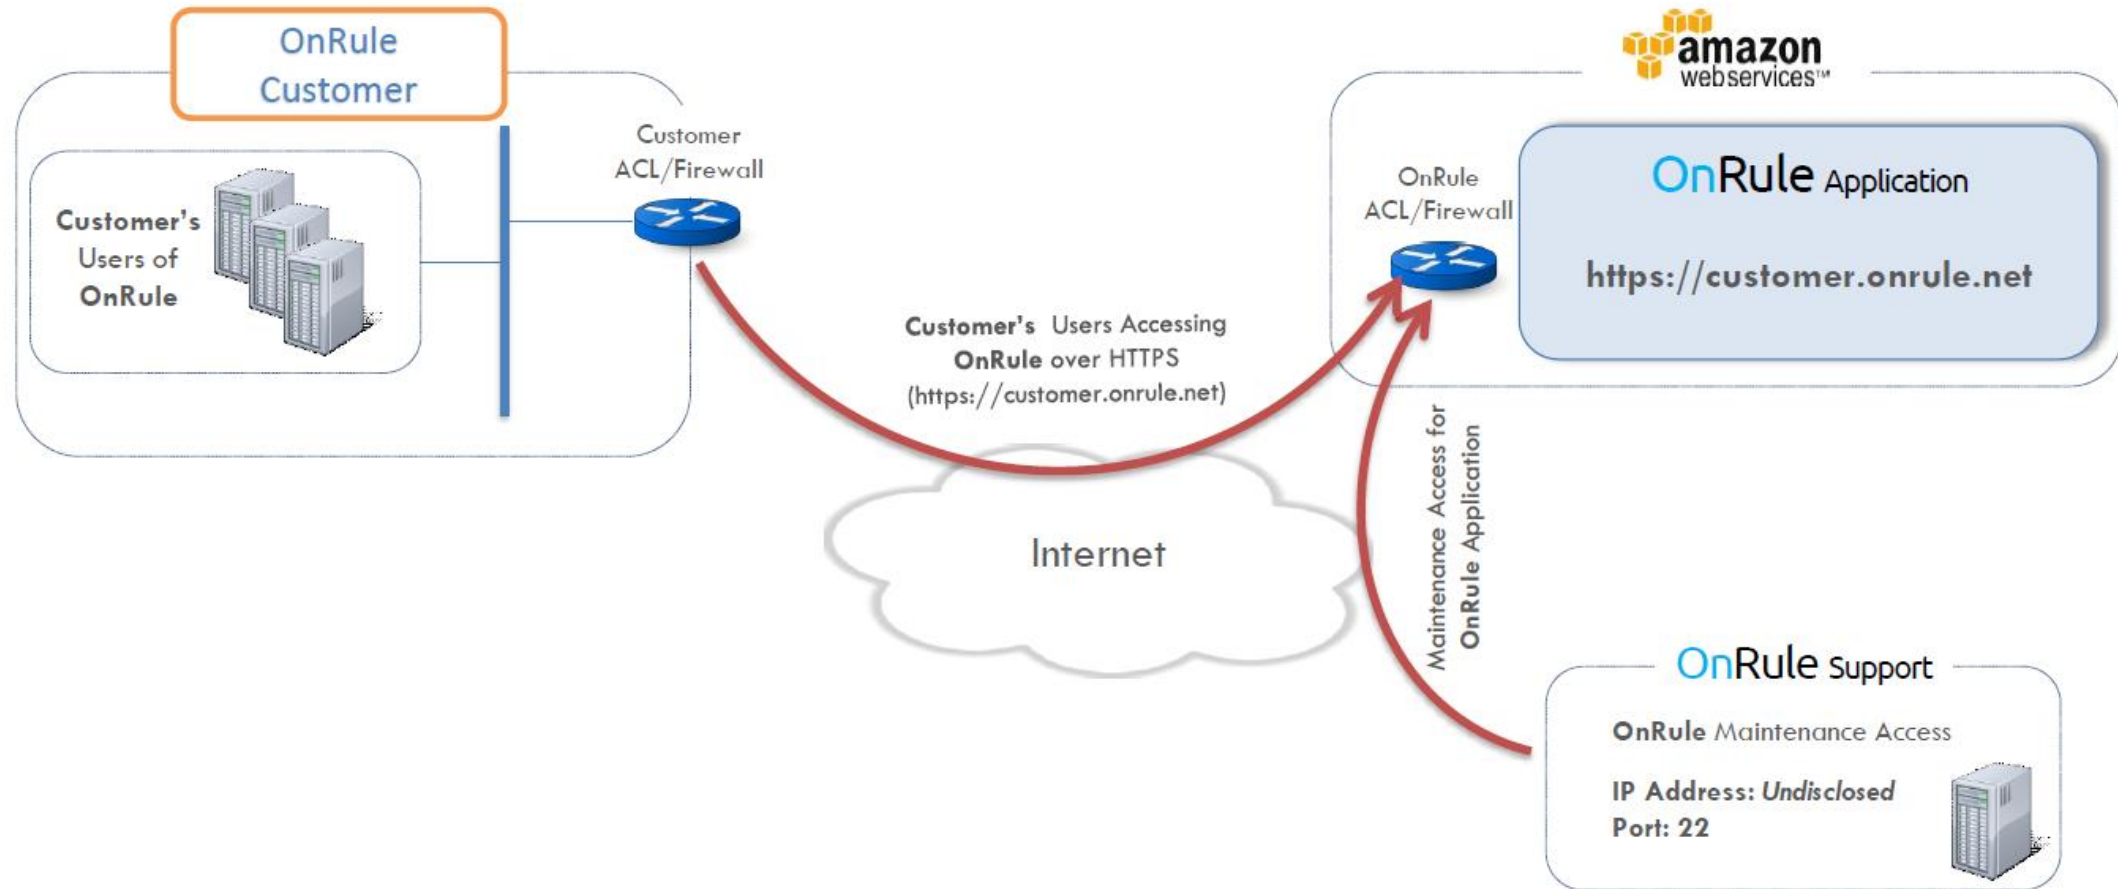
OnRule Customer

Customer's Users of OnRule

Customer ACL/Firewall

amazon webservices™

OnRule ACL/Firewall

OnRule Application

https://customer.onrule.net

Customer's Users Accessing OnRule over HTTPS (https://customer.onrule.net)

Internet

Maintenance Access for OnRule Application

OnRule Support

OnRule Maintenance Access

IP Address: *Undisclosed*
Port: 22